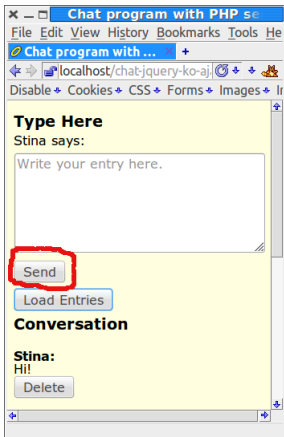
Chat program with PHP se
File Edit View History Bookmarks Tools He
Chat program with ...
localhost/chat-jquery-ko-aj
Disable Cookies CSS Forms Images I

Type Here
Stina says:
Write your entry here.
Send
Load Entries
Conversation
Stina:
Hi!
Delete